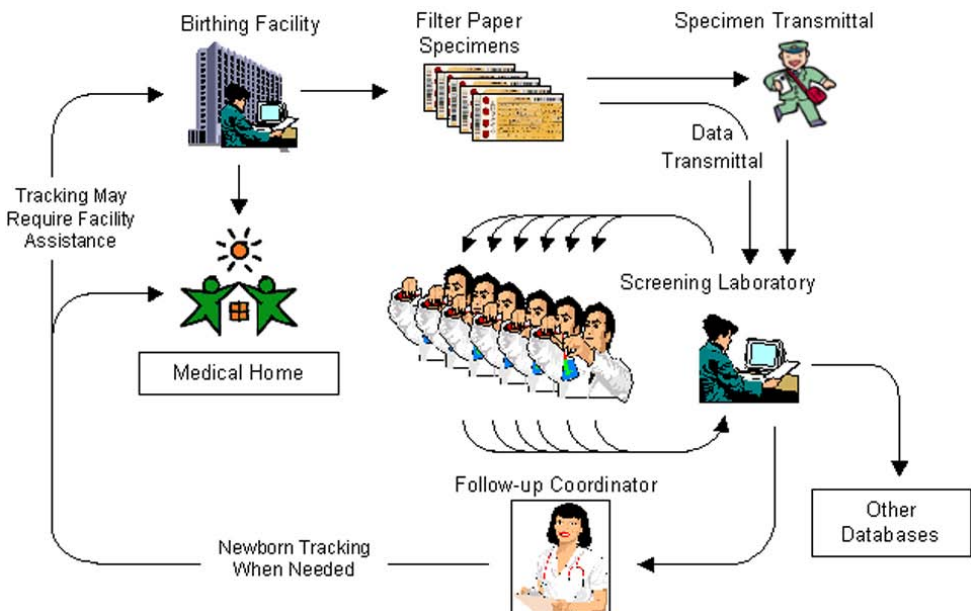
Birthing Facility

Filter Paper Specimens

Specimen Transmittal

Data Transmittal

Tracking May Require Facility Assistance

Screening Laboratory

Medical Home

Follow-up Coordinator

Other Databases

Newborn Tracking When Needed